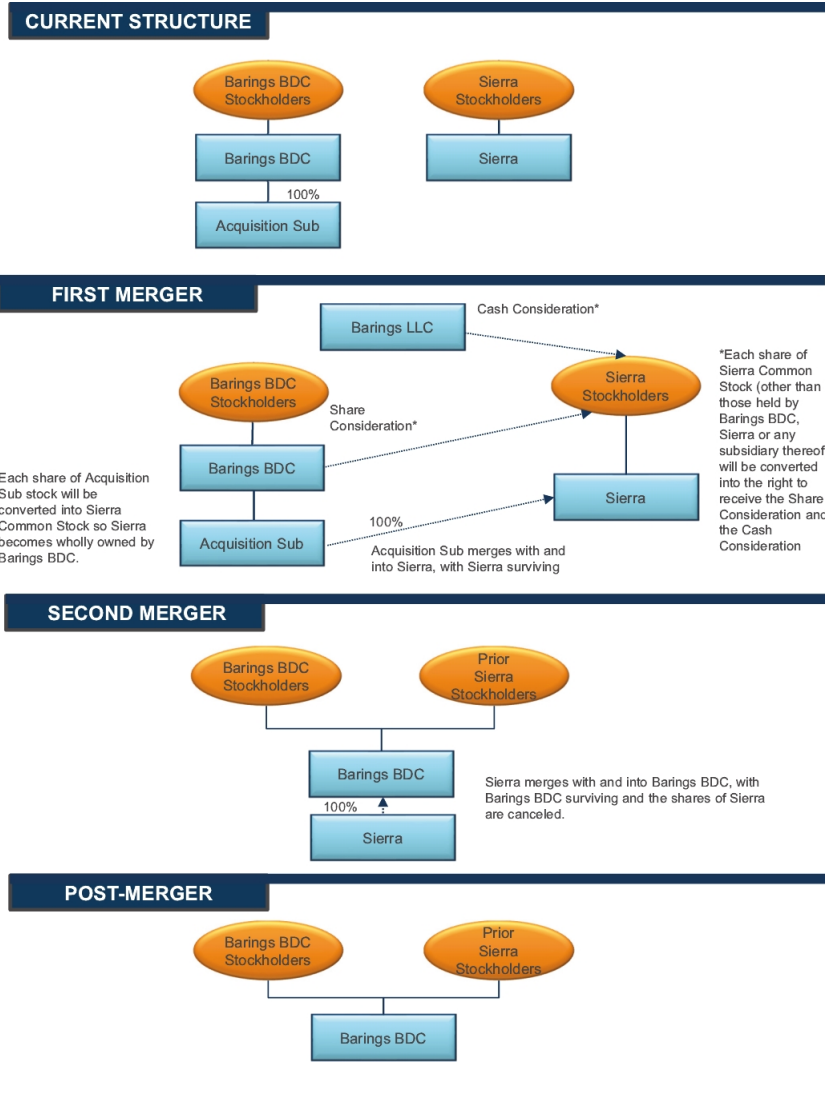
CURRENT STRUCTURE

Barings BDC Stockholders

Barings BDC

100%

Acquisition Sub

Sierra Stockholders

Sierra

FIRST MERGER

Barings LLC

Cash Consideration*

Barings BDC Stockholders

Share Consideration*

Barings BDC

Acquisition Sub

100%

Sierra Stockholders

Sierra

Each share of Acquisition Sub stock will be converted into Sierra Common Stock so Sierra becomes wholly owned by Barings BDC.

Acquisition Sub merges with and into Sierra, with Sierra surviving

*Each share of Sierra Common Stock (other than those held by Barings BDC, Sierra or any subsidiary thereof will be converted into the right to receive the Share Consideration and the Cash Consideration

SECOND MERGER

Barings BDC Stockholders

Prior Sierra Stockholders

Barings BDC

100%

Sierra

Sierra merges with and into Barings BDC, with Barings BDC surviving and the shares of Sierra are canceled.

POST-MERGER

Barings BDC Stockholders

Prior Sierra Stockholders

Barings BDC